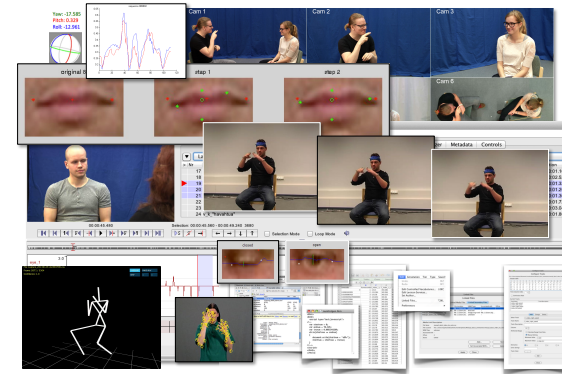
Yaw: -17.585
Pitch: 0.328
Roll: -12.961

Cam 1
Cam 2
Cam 3
Cam 6

original
step 1
step 2

Metadata
Controls

17
18
19
20
21
22
23
24 "hanahba"

00:00:45.460
Selection: 00:00:45.360 - 00:00:46.245 885
Selection Mode
Loop Mode

closed
open